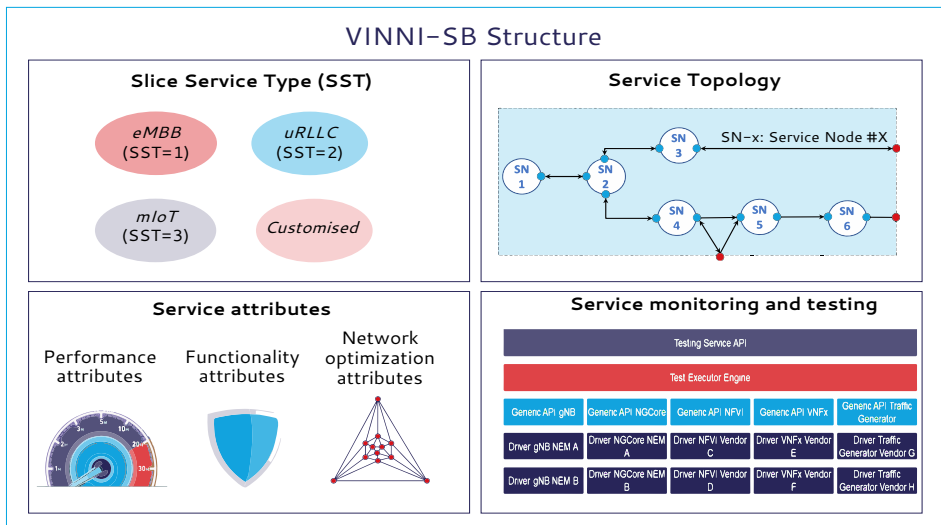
VINNI-SB Structure

Slice Service Type (SST)

eMBB (SST=1)

uRLLC (SST=2)

mIoT (SST=3)

Customised

Service Topology

SN-x: Service Node #X

SN 1

SN 2

SN 3

SN 4

SN 5

SN 6

Service attributes

Performance attributes

Functionality attributes

Network optimization attributes

Service monitoring and testing

Testing Service API

Test Executor Engine

| Generic API gNB | Generic API NGCore | Generic API NFVI | Generic API VNFx | Generic API Traffic Generator |
|---|---|---|---|---|
| Driver gNB NEM A | Driver NGCore NEM A | Driver NFVI Vendor C | Driver VNFx Vendor E | Driver Traffic Generator Vendor G |
| Driver gNB NEM B | Driver NGCore NEM B | Driver NFVI Vendor D | Driver VNFx Vendor F | Driver Traffic Generator Vendor H |